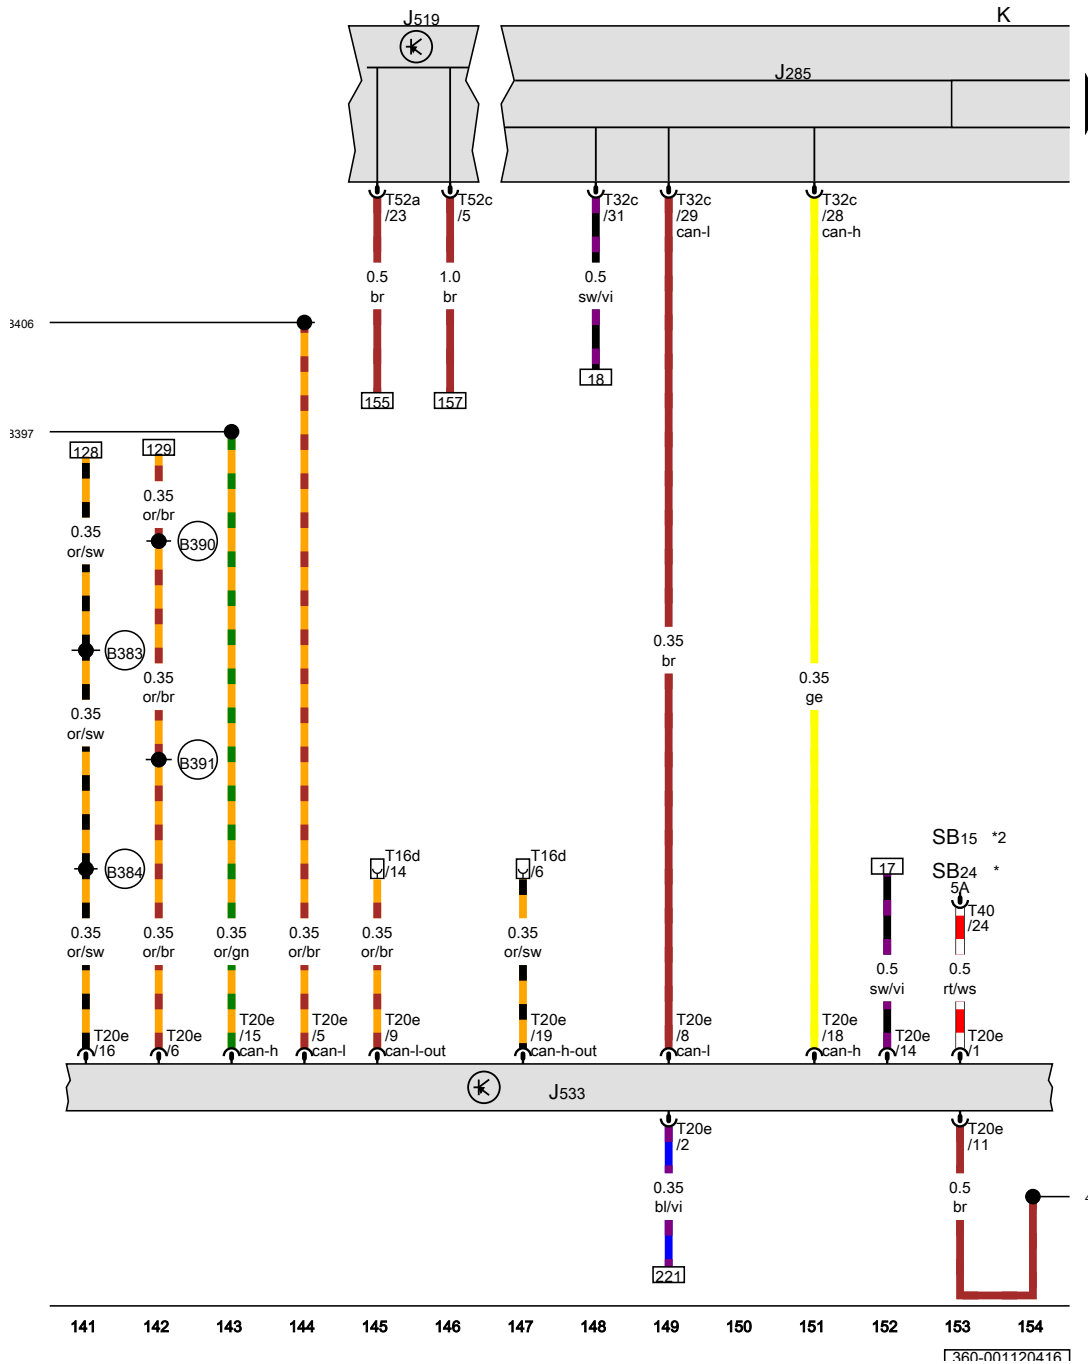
J519
K
J285

T52a /23
T52c /5
T32c /31
T32c /29 can-l
T32c /28 can-h

0.5 br
1.0 br
0.5 sw/vi

3406
3397

155
157
18

128
129
0.35 or/br
0.35 or/sw
B390
B383
0.35 or/br
0.35 or/sw
B391
B384

0.35 br
0.35 ge

SB15 *2
SB24 *
5A
T40 /24

T16d /14
T16d /6
17

0.35 or/sw
0.35 or/br
0.35 or/gn
0.35 or/br
0.35 or/br
0.35 or/sw
0.5 sw/vi
0.5 rt/ws

T20e /16
T20e /6
T20e /15 can-h
T20e /5 can-l
T20e /9 can-l-out
T20e /19 can-h-out
T20e /8 can-l
T20e /18 can-h
T20e /14
T20e /1

J533

T20e /2
T20e /11
0.35 bl/vi
0.5 br
221

141 142 143 144 145 146 147 148 149 150 151 152 153 154

360-001120416